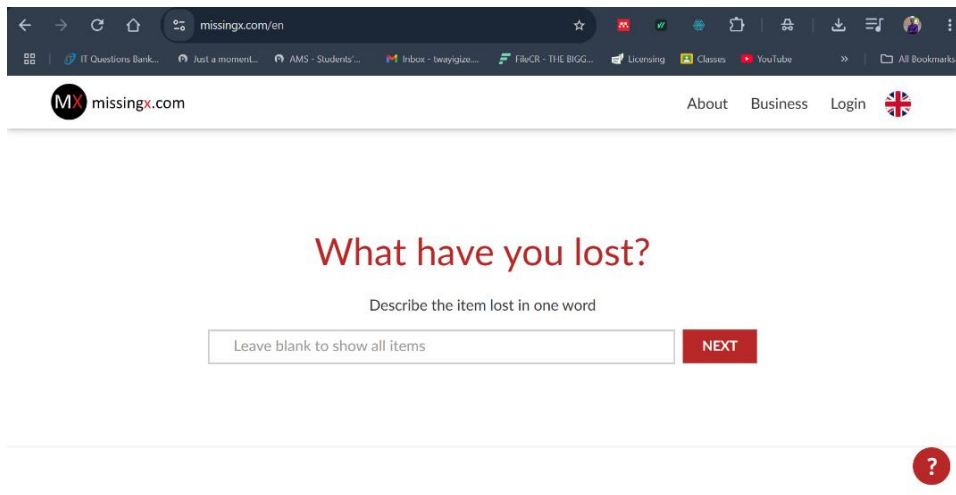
missingx.com/en

IT Questions Bank... Just a moment... AMS - Students'... Inbox - twayigize... FileCR - THE BIGG... Licensing Classes YouTube » All Bookmarks

MX missingx.com

About Business Login

What have you lost?

Describe the item lost in one word

Leave blank to show all items

NEXT

?